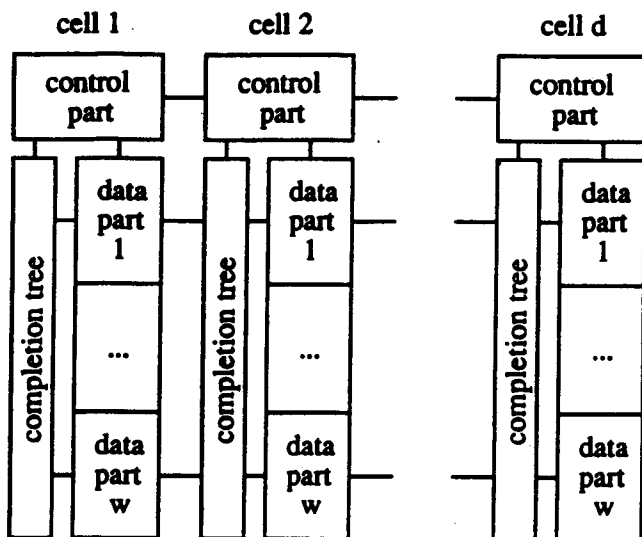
cell 1

control part

completion tree

data part 1

...

data part w

cell 2

control part

completion tree

data part 1

...

data part w

cell d

control part

completion tree

data part 1

...

data part w